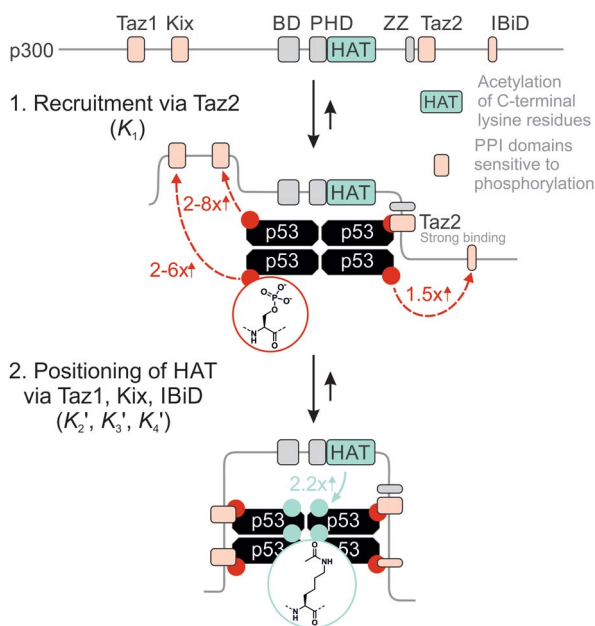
Taz1 Kix BD PHD ZZ Taz2 IBiD

p300 HAT

1. Recruitment via Taz2 ($K_1$)

HAT Acetylation of C-terminal lysine residues

PPI domains sensitive to phosphorylation

2-8x↑

HAT

Taz2

Strong binding

2-6x↑

p53 p53

p53 p53

1.5x↑

2. Positioning of HAT via Taz1, Kix, IBiD ($K_2$', $K_3$', $K_4$')

HAT

2.2x↑

p53 p53

p53 53